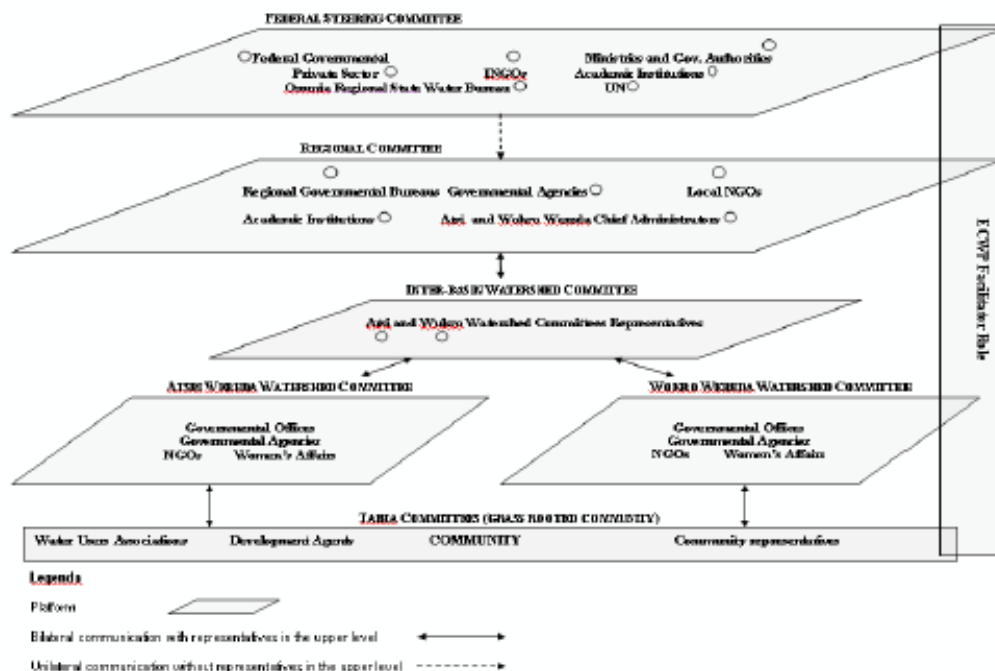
FEDERAL STEERING COMMITTEE

Federal Governmental Ministries and Gov. Authorities
Private Sector INGOs Academic Institutions
Oromia Regional State Water Bureau UN

REGIONAL COMMITTEE

Regional Governmental Bureaus Governmental Agencies Local NGOs
Academic Institutions Arsi and Wolkro Woreda Chief Administrators

INTER-BASIN WATERSHED COMMITTEE

Arsi and Wolkro Watershed Committees Representatives

ARSI WOREDA WATERSHED COMMITTEE

Governmental Offices
Governmental Agencies
NGOs Women's Affairs

WOLKRO WOREDA WATERSHED COMMITTEE

Governmental Offices
Governmental Agencies
NGOs Women's Affairs

TABIA COMMITTEES (GRASS ROOTED COMMUNITY)

Water Users Associations Development Agents COMMUNITY Community representatives

ECWP Facilitator Role

Legenda

Platform

Bilateral communication with representatives in the upper level

Unilateral communication without representatives in the upper level